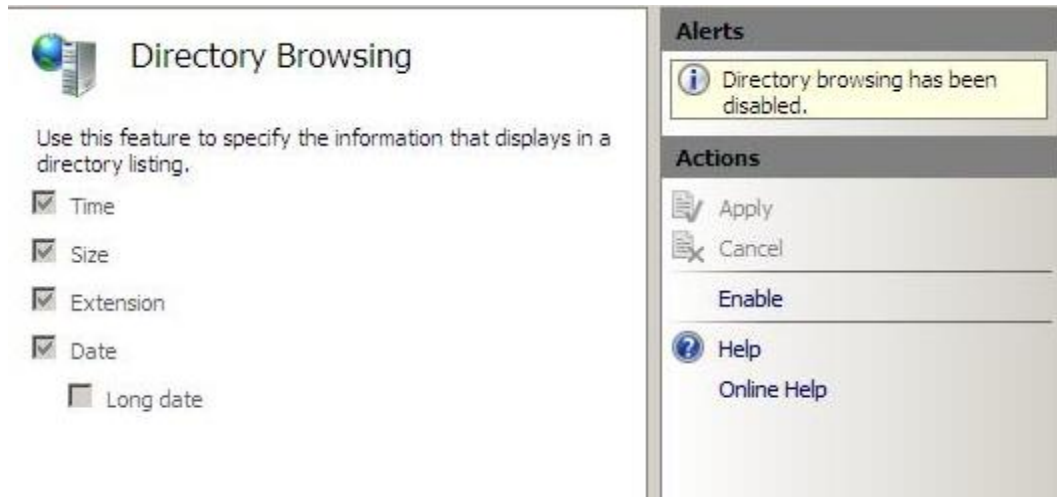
Directory Browsing

Use this feature to specify the information that displays in a directory listing.

Time

Size

Extension

Date

Long date

Alerts

Directory browsing has been disabled.

Actions

Apply

Cancel

Enable

Help

Online Help